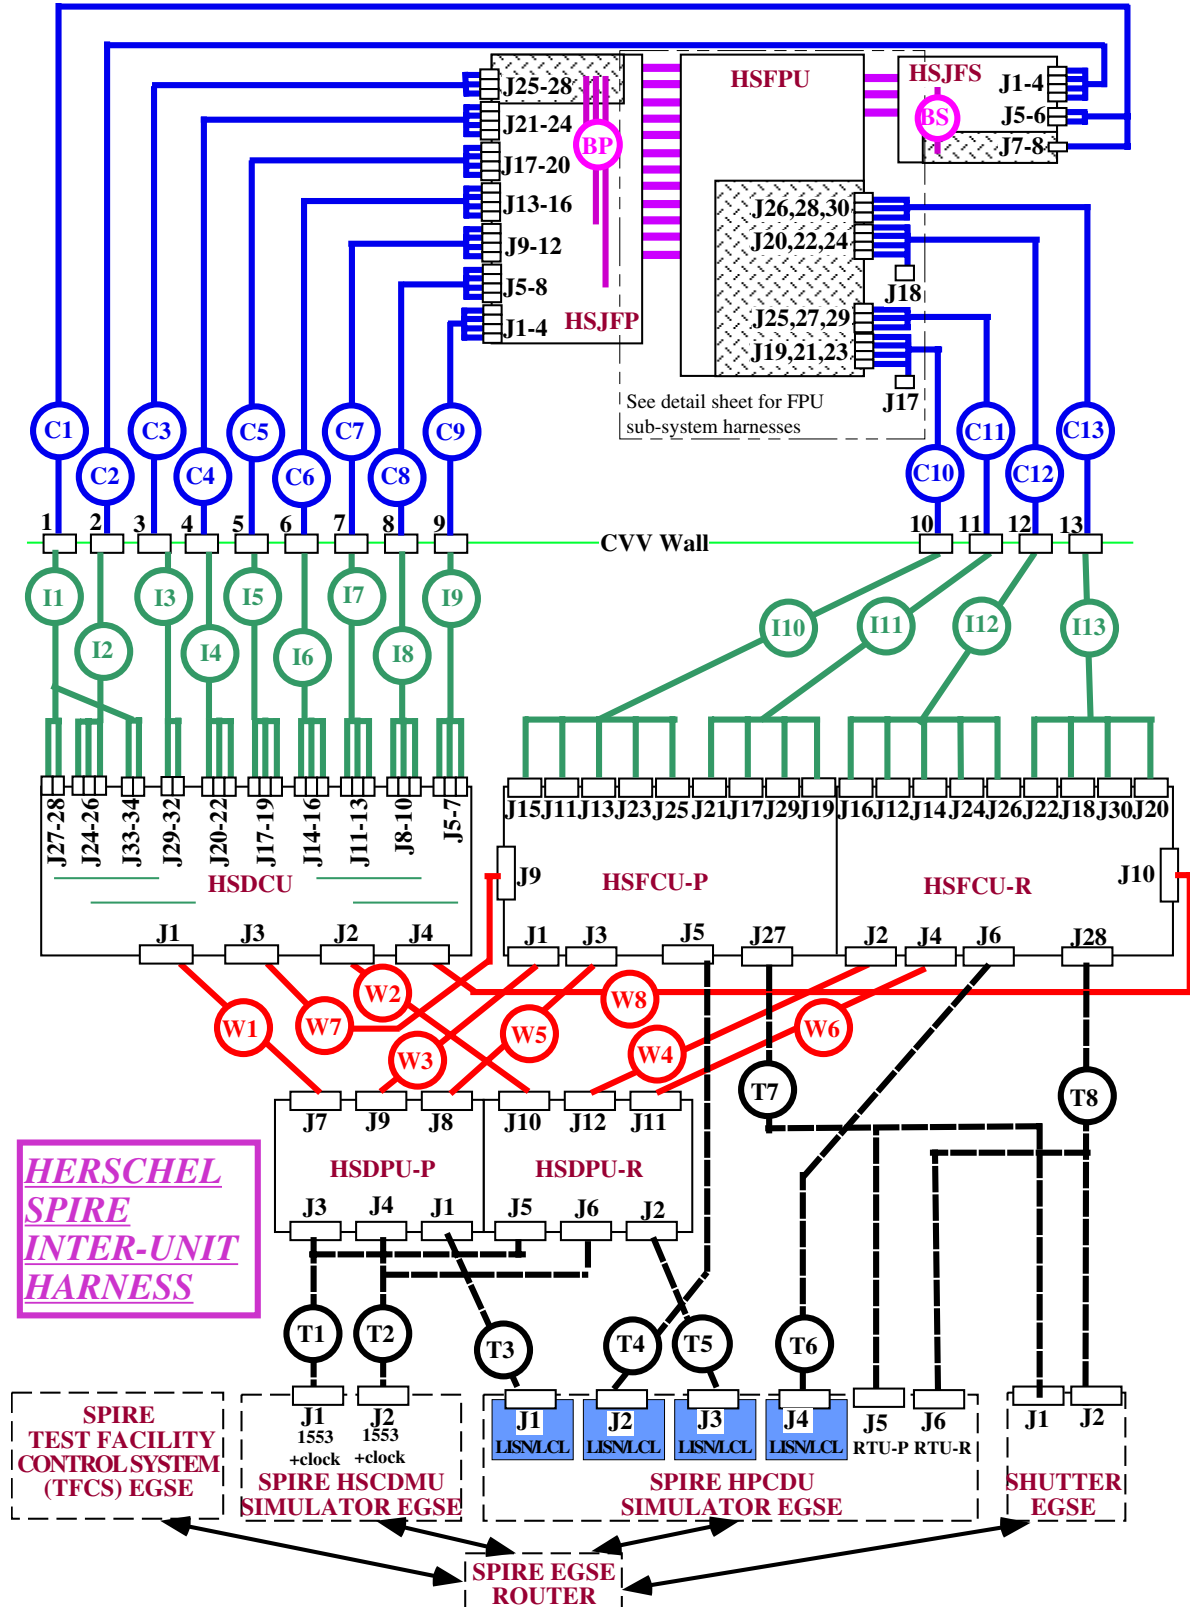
HSFPU
HSJFS
J1-4
J5-6
J7-8
BS
J25-28
J21-24
J17-20
J13-16
J9-12
J5-8
J1-4
BP
HSJFP
J26,28,30
J20,22,24
J18
J25,27,29
J19,21,23
J17
See detail sheet for FPU sub-system harnesses
C1 C2 C3 C4 C5 C6 C7 C8 C9 C10 C11 C12 C13
1 2 3 4 5 6 7 8 9 CVV Wall 10 11 12 13
I1 I2 I3 I4 I5 I6 I7 I8 I9 I10 I11 I12 I13
J27-28 J24-26 J33-34 J29-32 J20-22 J17-19 J14-16 J11-13 J8-10 J5-7
HSDCU
J1 J3 J2 J4
J15 J11 J13 J23 J25 J21 J17 J29 J19 J16 J12 J14 J24 J26 J22 J18 J30 J20
J9
HSFCU-P
HSFCU-R
J10
J1 J3 J5 J27 J2 J4 J6 J28
W1 W2 W3 W4 W5 W6 W7 W8
T7 T8
J7 J9 J8 J10 J12 J11
HSDPU-P
HSDPU-R
J3 J4 J1 J5 J6 J2
HERSCHEL SPIRE INTER-UNIT HARNESS
T1 T2 T3 T4 T5 T6
SPIRE TEST FACILITY CONTROL SYSTEM (TFCS) EGSE
J1 1553 +clock
J2 1553 +clock
SPIRE HSCDMU SIMULATOR EGSE
J1 LISN/LCL
J2 LISN/LCL
J3 LISN/LCL
J4 LISN/LCL
J5 RTU-P
J6 RTU-R
SPIRE HPCDU SIMULATOR EGSE
J1 J2
SHUTTER EGSE
SPIRE EGSE ROUTER